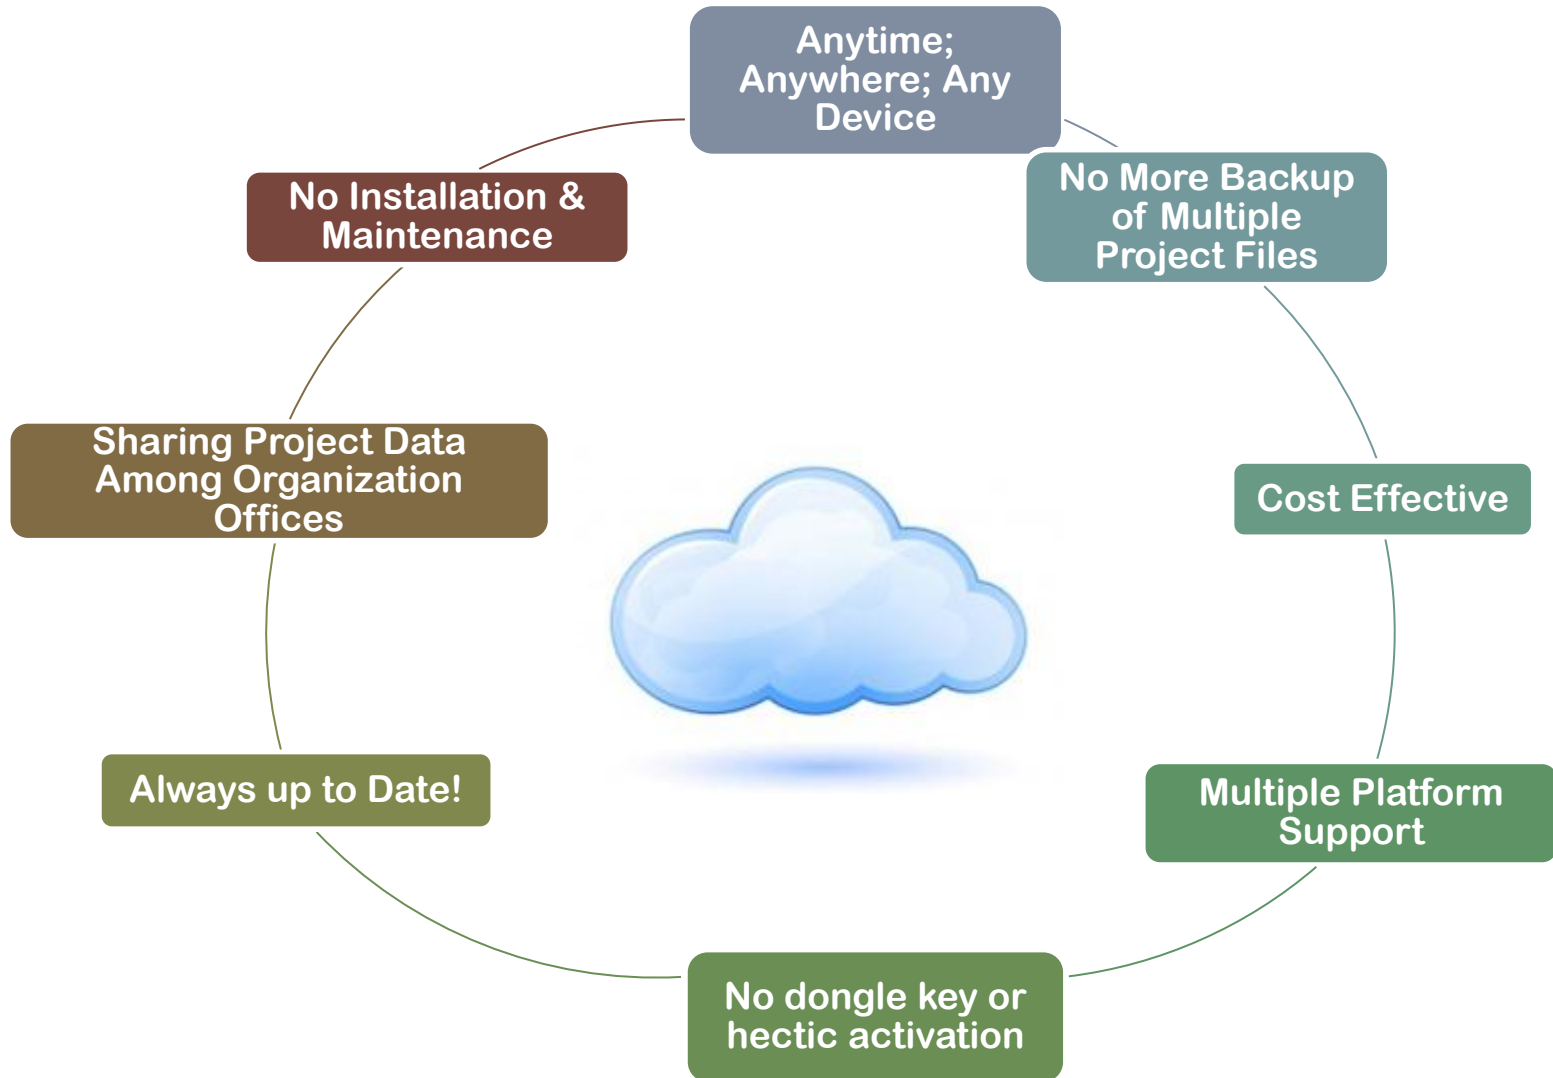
Anytime; Anywhere; Any Device

No More Backup of Multiple Project Files

Cost Effective

Multiple Platform Support

No dongle key or hectic activation

Always up to Date!

Sharing Project Data Among Organization Offices

No Installation & Maintenance